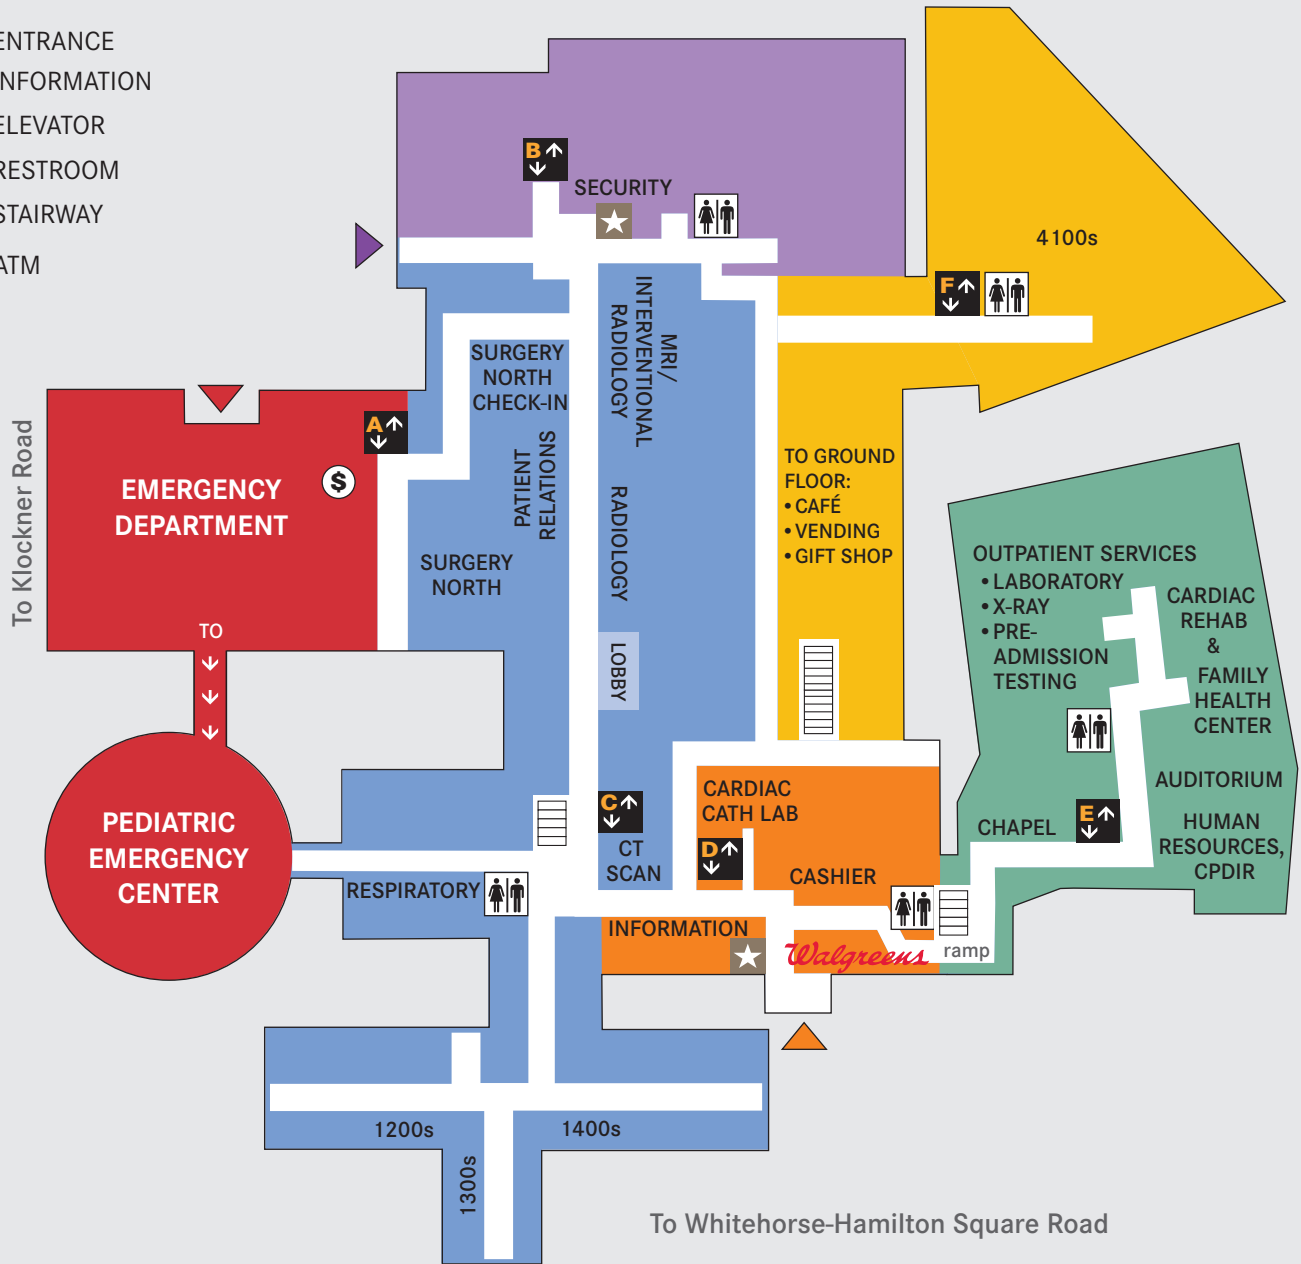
ENTRANCE
NFORMATION
ELEVATOR
RESTROOM
STAIRWAY
ATM

B

SECURITY

4100s

F

MRI/
INTERVENTIONAL
RADIOLOGY

SURGERY
NORTH
CHECK-IN

A

EMERGENCY
DEPARTMENT

PATIENT
RELATIONS

SURGERY
NORTH

RADIOLOGY

TO GROUND
FLOOR:
• CAFÉ
• VENDING
• GIFT SHOP

OUTPATIENT SERVICES
• LABORATORY
• X-RAY
• PRE-
ADMISSION
TESTING

CARDIAC
REHAB
&
FAMILY
HEALTH
CENTER

To Klockner Road

TO

LOBBY

AUDITORIUM

PEDIATRIC
EMERGENCY
CENTER

C

CT
SCAN

CARDIAC
CATH LAB

D

CASHIER

CHAPEL

E

HUMAN
RESOURCES,
CPDIR

RESPIRATORY

INFORMATION

Walgreens

ramp

1200s

1400s

1300s

To Whitehorse-Hamilton Square Road